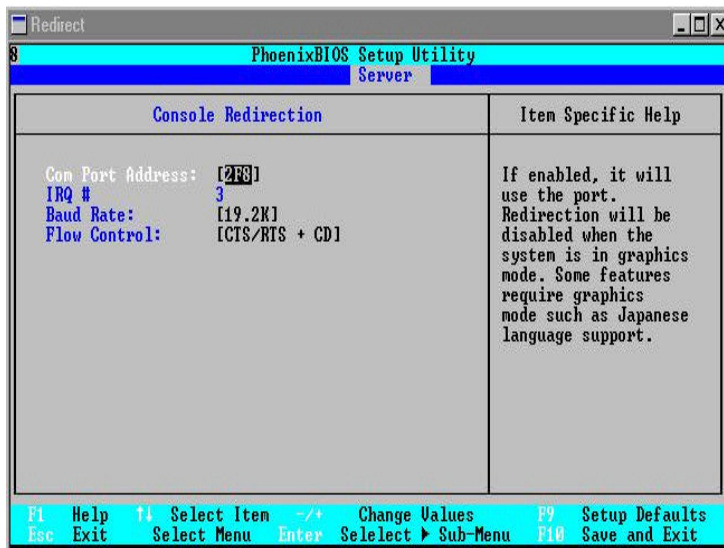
Redirect

8 PhoenixBIOS Setup Utility
Server

Console Redirection

Item Specific Help

Com Port Address: [2F8]
IRQ # 3
Baud Rate: [19.2K]
Flow Control: [CTS/RTS + CD]

If enabled, it will use the port. Redirection will be disabled when the system is in graphics mode. Some features require graphics mode such as Japanese language support.

F1 Help ↑↓ Select Item -/+ Change Values F9 Setup Defaults
Esc Exit Select Menu Enter Selelect ▶ Sub-Menu F10 Save and Exit